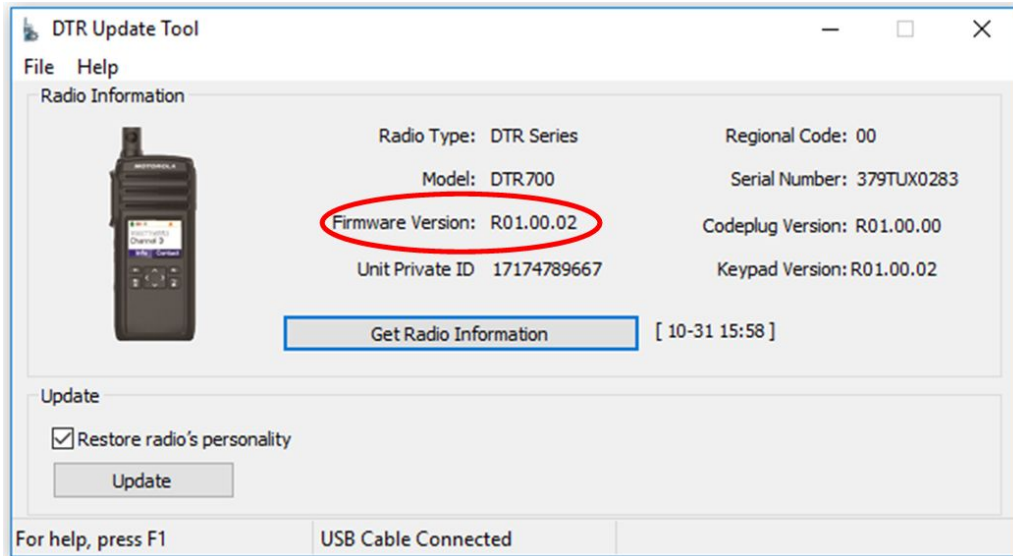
DTR Update Tool

File Help

Radio Information

MOTOROLA

Channel 3

Radio Type: DTR Series

Model: DTR700

Firmware Version: R01.00.02

Unit Private ID 17174789667

Regional Code: 00

Serial Number: 379TUX0283

Codeplug Version: R01.00.00

Keypad Version: R01.00.02

Get Radio Information

[ 10-31 15:58 ]

Update

Restore radio's personality

Update

For help, press F1

USB Cable Connected